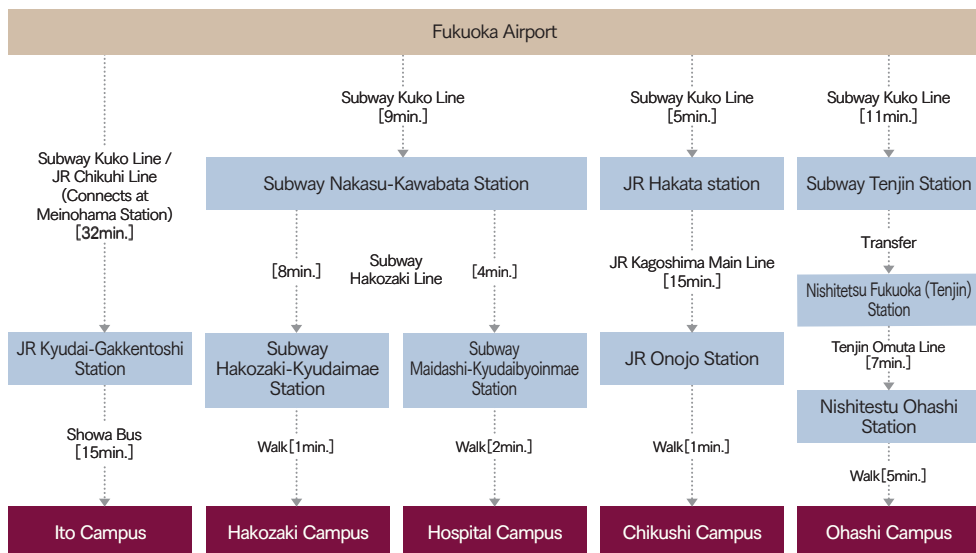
Fukuoka Airport

Subway Kuko Line / JR Chikuhi Line (Connects at Meinohama Station) ［32min.］

JR Kyudai-Gakkentoshi Station

Showa Bus ［15min.］

Ito Campus

Subway Kuko Line ［9min.］

Subway Nakasu-Kawabata Station

［8min.］

Subway Hakozaki Line

［4min.］

Subway Hakozaki-Kyudaimae Station

Walk［1min.］

Hakozaki Campus

Subway Maidashi-Kyudaibyoinmae Station

Walk［2min.］

Hospital Campus

Subway Kuko Line ［5min.］

JR Hakata station

JR Kagoshima Main Line ［15min.］

JR Onojo Station

Walk［1min.］

Chikushi Campus

Subway Kuko Line ［11min.］

Subway Tenjin Station

Transfer

Nishitetsu Fukuoka (Tenjin) Station

Tenjin Omuta Line ［7min.］

Nishitestu Ohashi Station

Walk［5min.］

Ohashi Campus